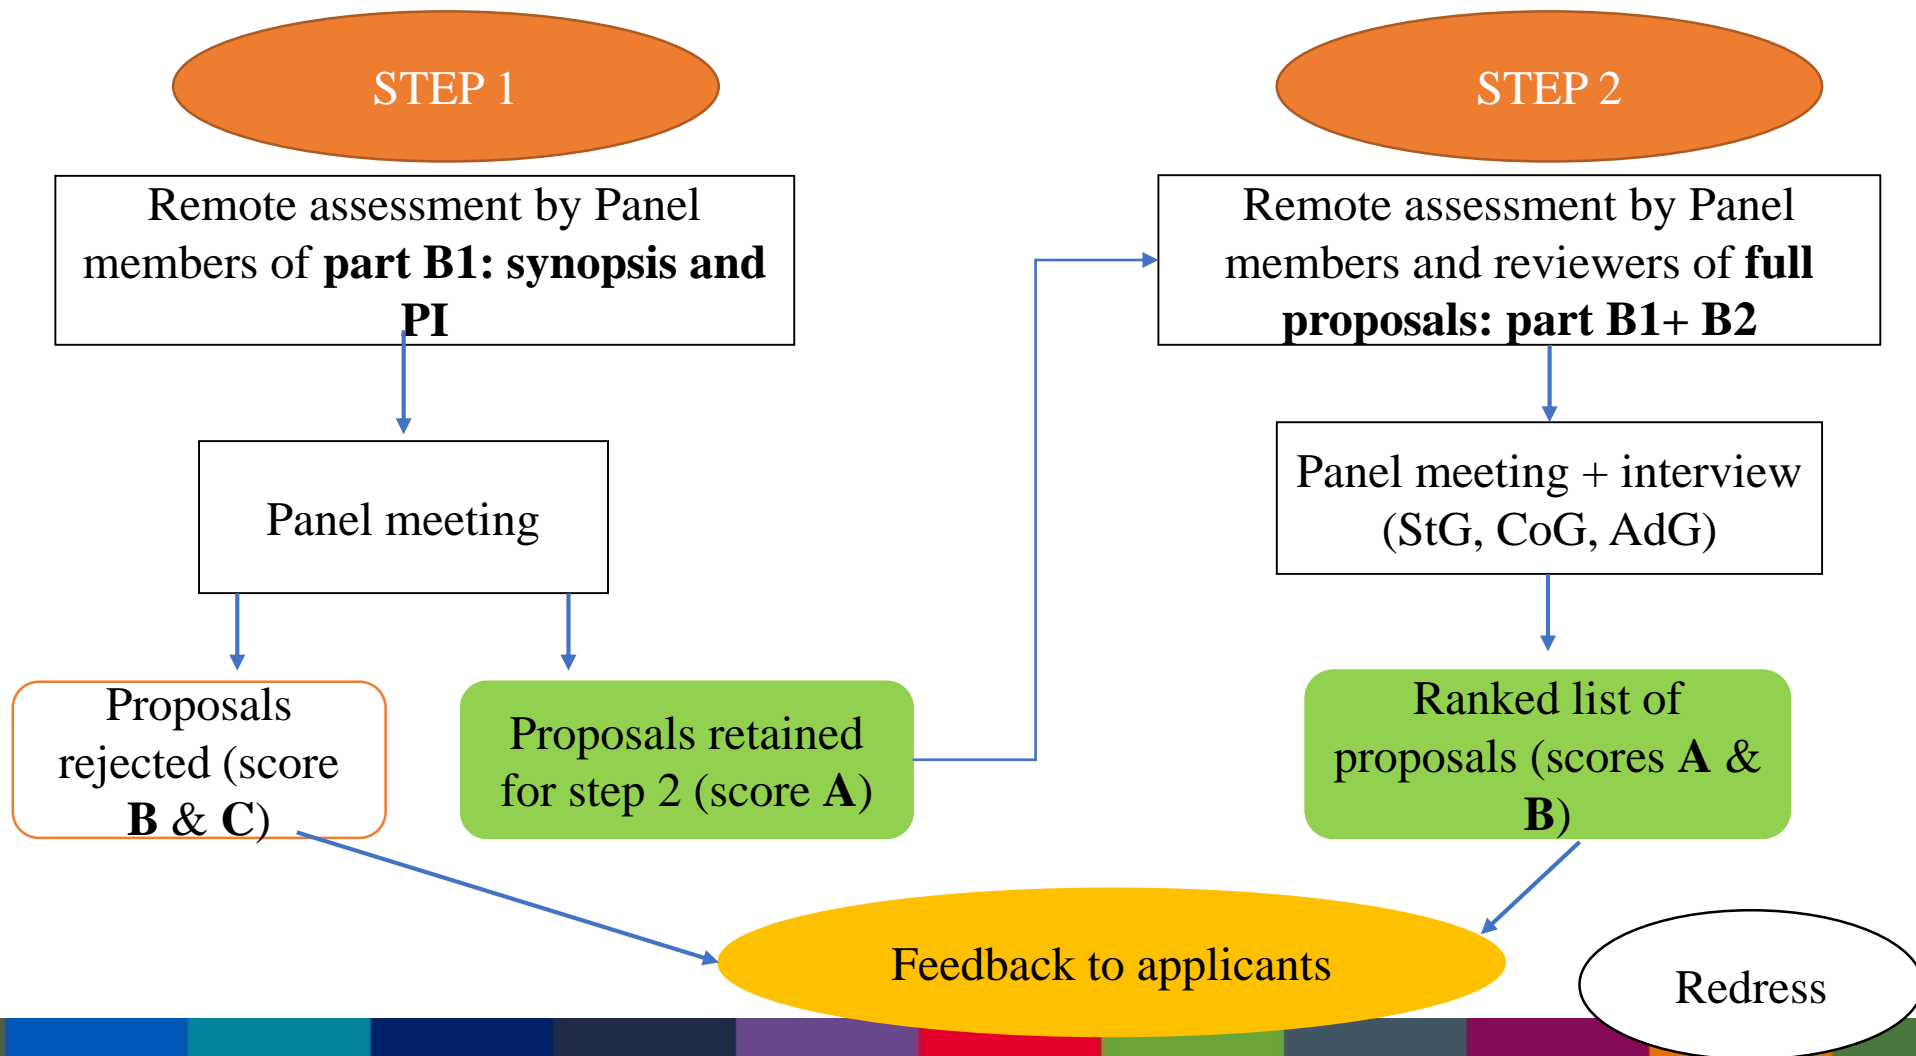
STEP 1

Remote assessment by Panel members of **part B1: synopsis and PI**

Panel meeting

Proposals rejected (score **B** & **C**)

Proposals retained for step 2 (score **A**)

STEP 2

Remote assessment by Panel members and reviewers of **full proposals: part B1+ B2**

Panel meeting + interview (StG, CoG, AdG)

Ranked list of proposals (scores **A** & **B**)

Feedback to applicants

Redress